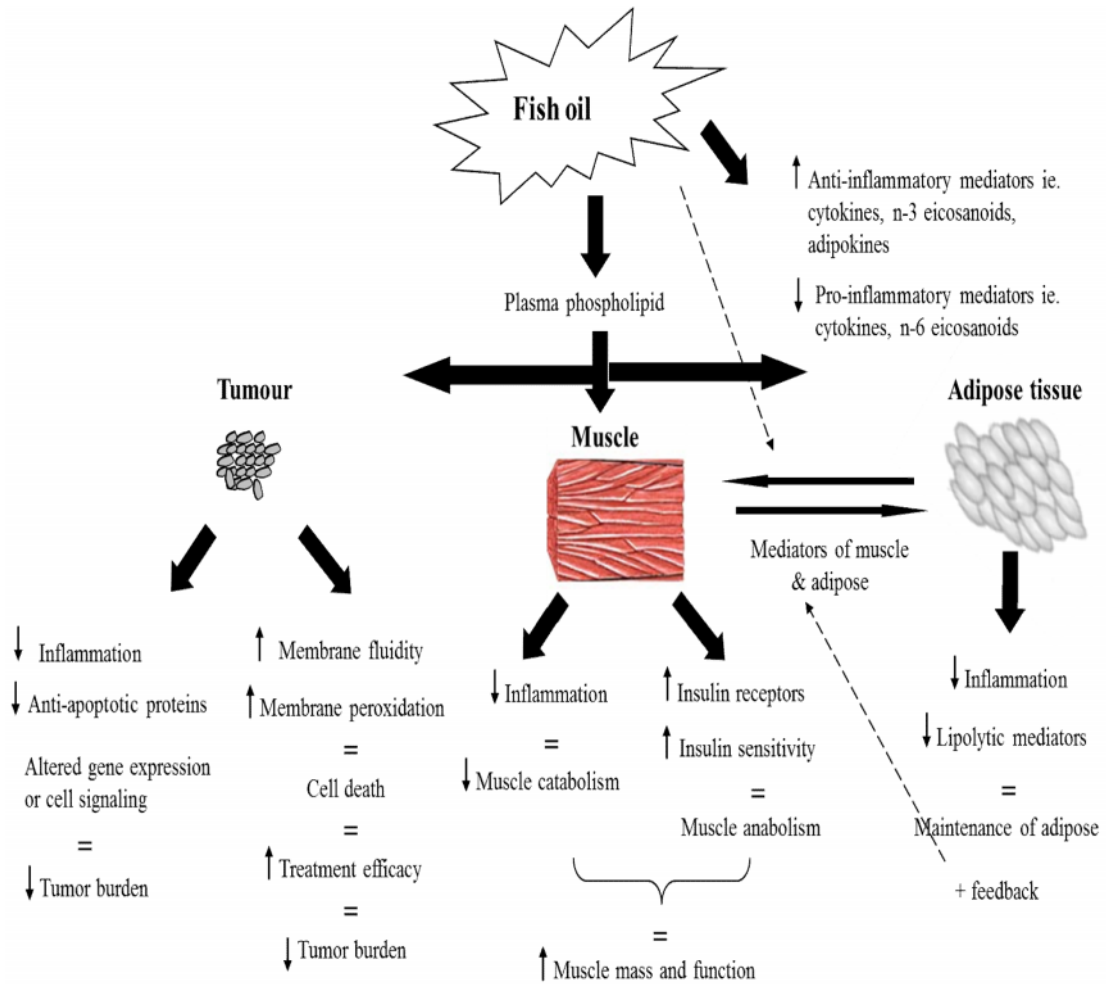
Fish oil

↑ Anti-inflammatory mediators ie. cytokines, n-3 eicosanoids, adipokines

↓ Pro-inflammatory mediators ie. cytokines, n-6 eicosanoids

Plasma phospholipid

Tumour

Muscle

Adipose tissue

Mediators of muscle & adipose

↓ Inflammation

↓ Anti-apoptotic proteins

Altered gene expression or cell signaling

=

↓ Tumor burden

↑ Membrane fluidity

↑ Membrane peroxidation

=

Cell death

=

↑ Treatment efficacy

=

↓ Tumor burden

↓ Inflammation

=

↓ Muscle catabolism

↑ Insulin receptors

↑ Insulin sensitivity

=

Muscle anabolism

=

↑ Muscle mass and function

↓ Inflammation

↓ Lipolytic mediators

=

Maintenance of adipose

+ feedback